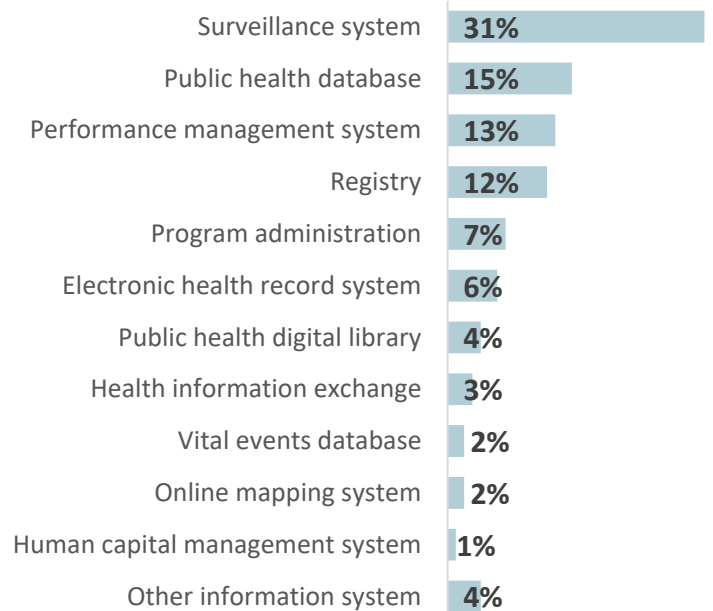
| | |
|---|---|
| Surveillance system | 31% |
| Public health database | 15% |
| Performance management system | 13% |
| Registry | 12% |
| Program administration | 7% |
| Electronic health record system | 6% |
| Public health digital library | 4% |
| Health information exchange | 3% |
| Vital events database | 2% |
| Online mapping system | 2% |
| Human capital management system | 1% |
| Other information system | 4% |